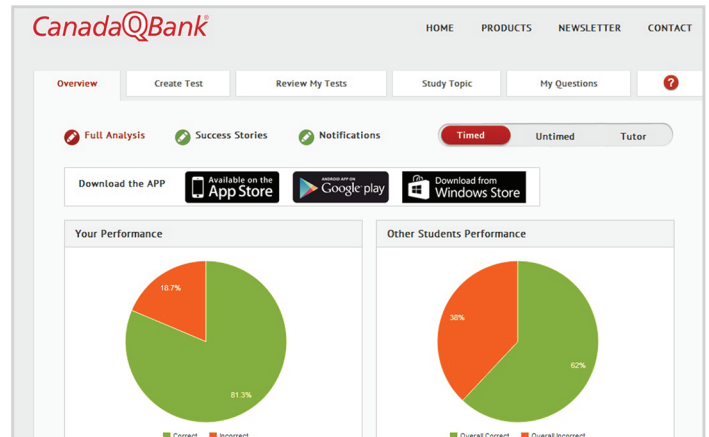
CanadaQBank®

HOME PRODUCTS NEWSLETTER CONTACT

Overview | Create Test | Review My Tests | Study Topic | My Questions | ?

Full Analysis   Success Stories   Notifications

Timed   Untimed   Tutor

Download the APP   Available on the App Store   ANDROID APP ON Google play   Download from Windows Store

Your Performance

18.7%

81.3%

Correct   Incorrect

Other Students Performance

38%

62%

Overall Correct   Overall Incorrect